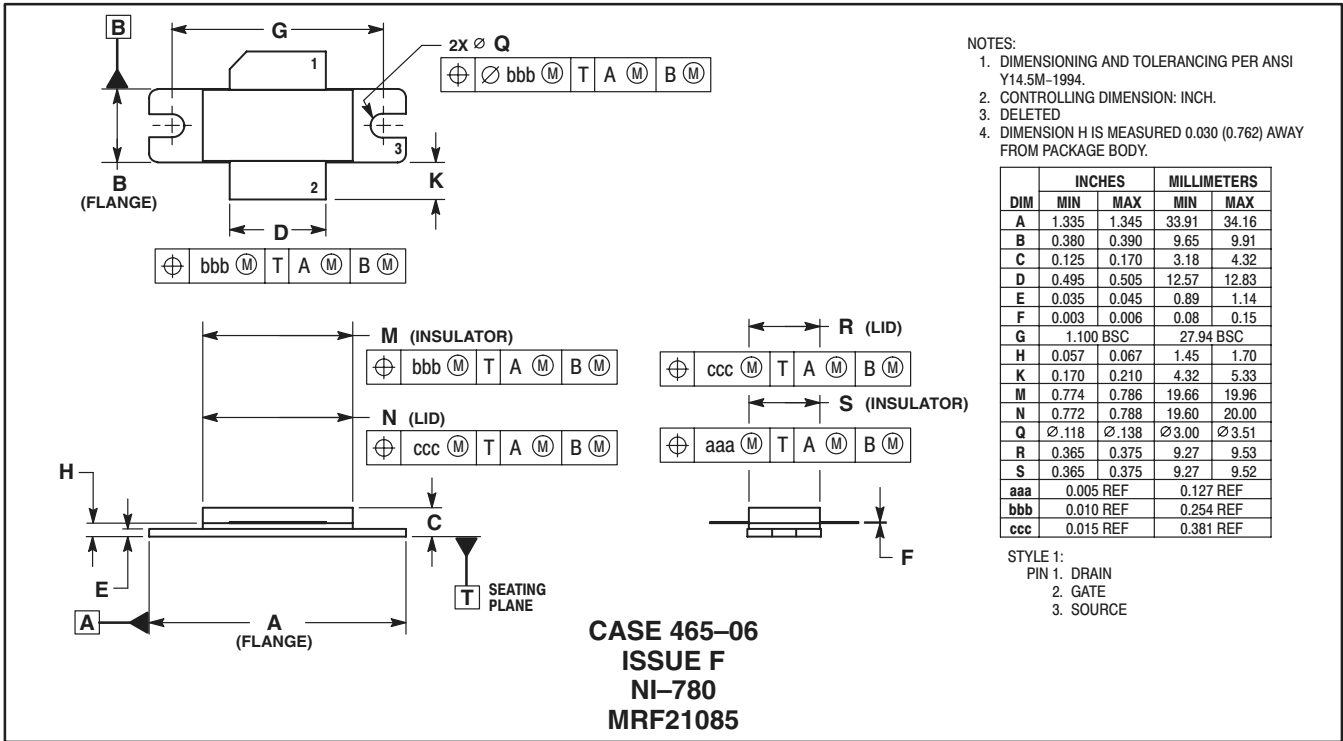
B

G

2X ∅ Q

1

| ⊕ | ∅ bbb Ⓜ | T | A Ⓜ | B Ⓜ |
|---|---|---|---|---|

3

B
(FLANGE)

2

K

D

| ⊕ | bbb Ⓜ | T | A Ⓜ | B Ⓜ |
|---|---|---|---|---|

NOTES:
1. DIMENSIONING AND TOLERANCING PER ANSI Y14.5M–1994.
2. CONTROLLING DIMENSION: INCH.
3. DELETED
4. DIMENSION H IS MEASURED 0.030 (0.762) AWAY FROM PACKAGE BODY.

| DIM | INCHES MIN | INCHES MAX | MILLIMETERS MIN | MILLIMETERS MAX |
|---|---|---|---|---|
| A | 1.335 | 1.345 | 33.91 | 34.16 |
| B | 0.380 | 0.390 | 9.65 | 9.91 |
| C | 0.125 | 0.170 | 3.18 | 4.32 |
| D | 0.495 | 0.505 | 12.57 | 12.83 |
| E | 0.035 | 0.045 | 0.89 | 1.14 |
| F | 0.003 | 0.006 | 0.08 | 0.15 |
| G | 1.100 BSC | | 27.94 BSC | |
| H | 0.057 | 0.067 | 1.45 | 1.70 |
| K | 0.170 | 0.210 | 4.32 | 5.33 |
| M | 0.774 | 0.786 | 19.66 | 19.96 |
| N | 0.772 | 0.788 | 19.60 | 20.00 |
| Q | ∅.118 | ∅.138 | ∅3.00 | ∅3.51 |
| R | 0.365 | 0.375 | 9.27 | 9.53 |
| S | 0.365 | 0.375 | 9.27 | 9.52 |
| aaa | 0.005 REF | | 0.127 REF | |
| bbb | 0.010 REF | | 0.254 REF | |
| ccc | 0.015 REF | | 0.381 REF | |

M (INSULATOR)

| ⊕ | bbb Ⓜ | T | A Ⓜ | B Ⓜ |
|---|---|---|---|---|

N (LID)

| ⊕ | ccc Ⓜ | T | A Ⓜ | B Ⓜ |
|---|---|---|---|---|

R (LID)

| ⊕ | ccc Ⓜ | T | A Ⓜ | B Ⓜ |
|---|---|---|---|---|

S (INSULATOR)

| ⊕ | aaa Ⓜ | T | A Ⓜ | B Ⓜ |
|---|---|---|---|---|

H

C

E

F

T SEATING PLANE

A

A
(FLANGE)

STYLE 1:
PIN 1. DRAIN
2. GATE
3. SOURCE

CASE 465–06
ISSUE F
NI–780
MRF21085